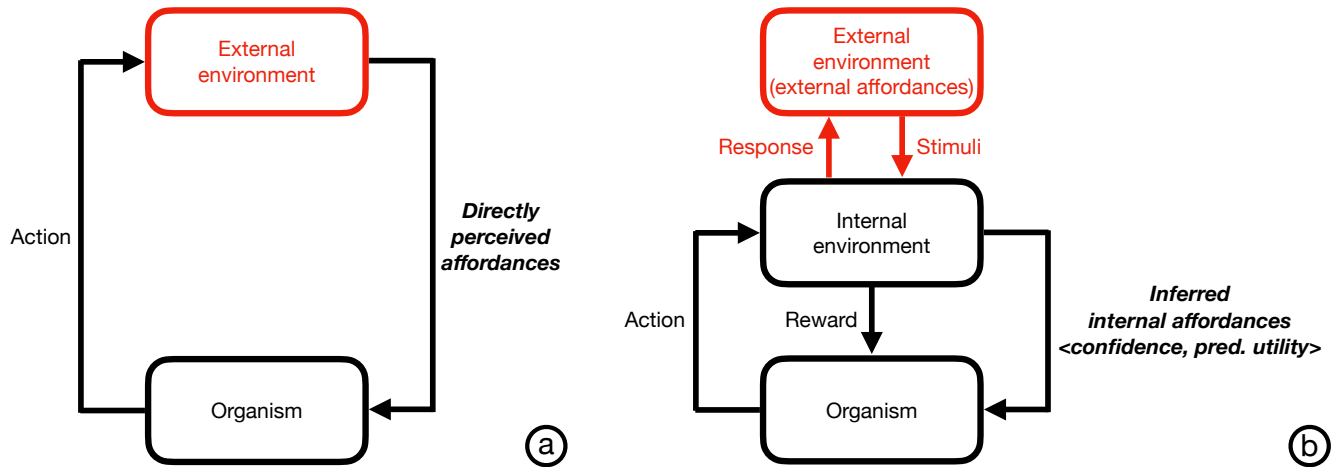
External environment

Action

Directly perceived affordances

Organism

a

External environment (external affordances)

Response

Stimuli

Internal environment

Action

Reward

Inferred internal affordances <confidence, pred. utility>

Organism

b